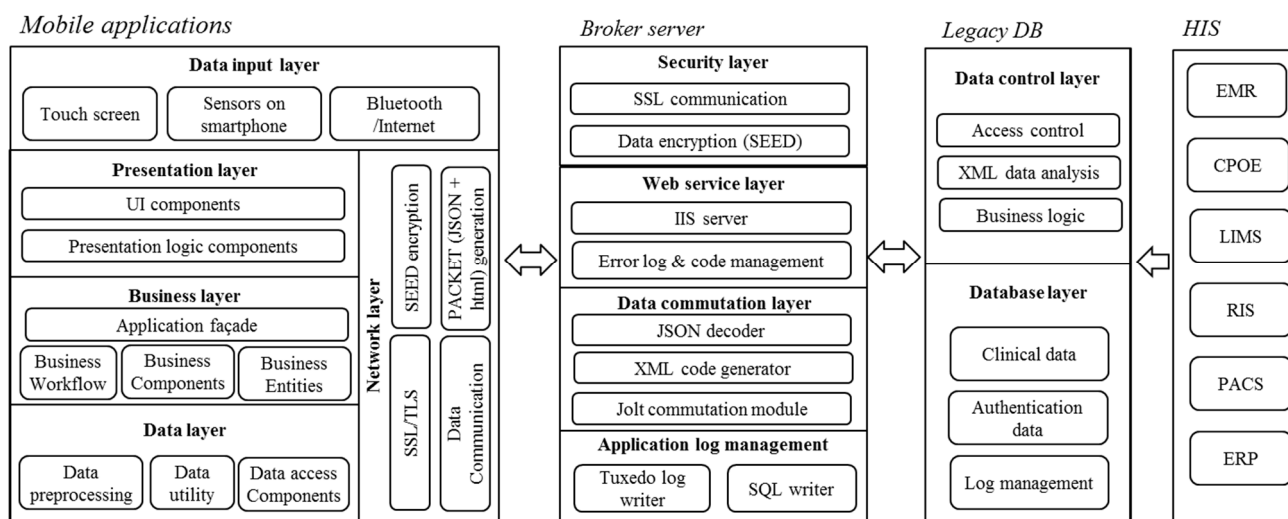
Mobile applications

Data input layer

Touch screen

Sensors on smartphone

Bluetooth /Internet

Presentation layer

UI components

Presentation logic components

Business layer

Application façade

Business Workflow

Business Components

Business Entities

Data layer

Data preprocessing

Data utility

Data access Components

Network layer

SEED encryption

PACKET (JSON + html) generation

SSL/TLS

Data Communication

Broker server

Security layer

SSL communication

Data encryption (SEED)

Web service layer

IIS server

Error log & code management

Data commutation layer

JSON decoder

XML code generator

Jolt commutation module

Application log management

Tuxedo log writer

SQL writer

Legacy DB

Data control layer

Access control

XML data analysis

Business logic

Database layer

Clinical data

Authentication data

Log management

HIS

EMR

CPOE

LIMS

RIS

PACS

ERP